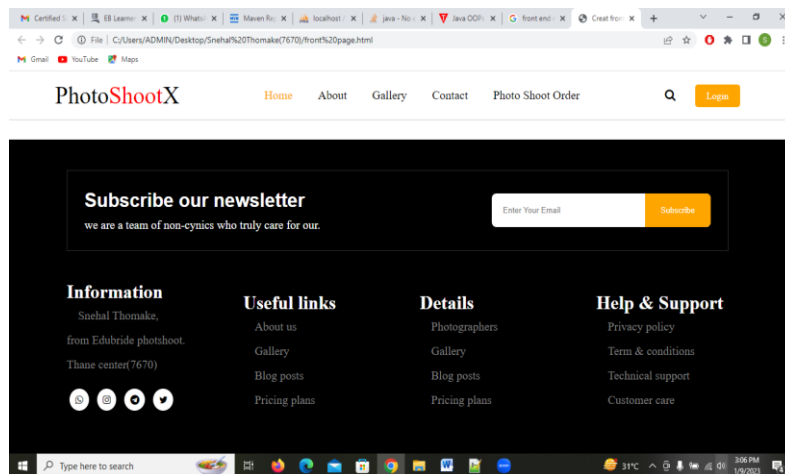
Certified S | EB Learn | (1) Whats | Maven Re | localhost | java - No | Java OOP | front end | Creat fron | +

File | C:/Users/ADMIN/Desktop/Snehal%20Thomake(7670)/front%20page.html

Gmail YouTube Maps

PhotoShootX

Home About Gallery Contact Photo Shoot Order

Login

Subscribe our newsletter

we are a team of non-cynics who truly care for our.

Enter Your Email

Subscribe

Information

Snehal Thomake,

from Edubride photshoot.

Thane center(7670)

Useful links

About us

Gallery

Blog posts

Pricing plans

Details

Photographers

Gallery

Blog posts

Pricing plans

Help & Support

Privacy policy

Term & conditions

Technical support

Customer care

Type here to search

31°C

3:06 PM

1/9/2023